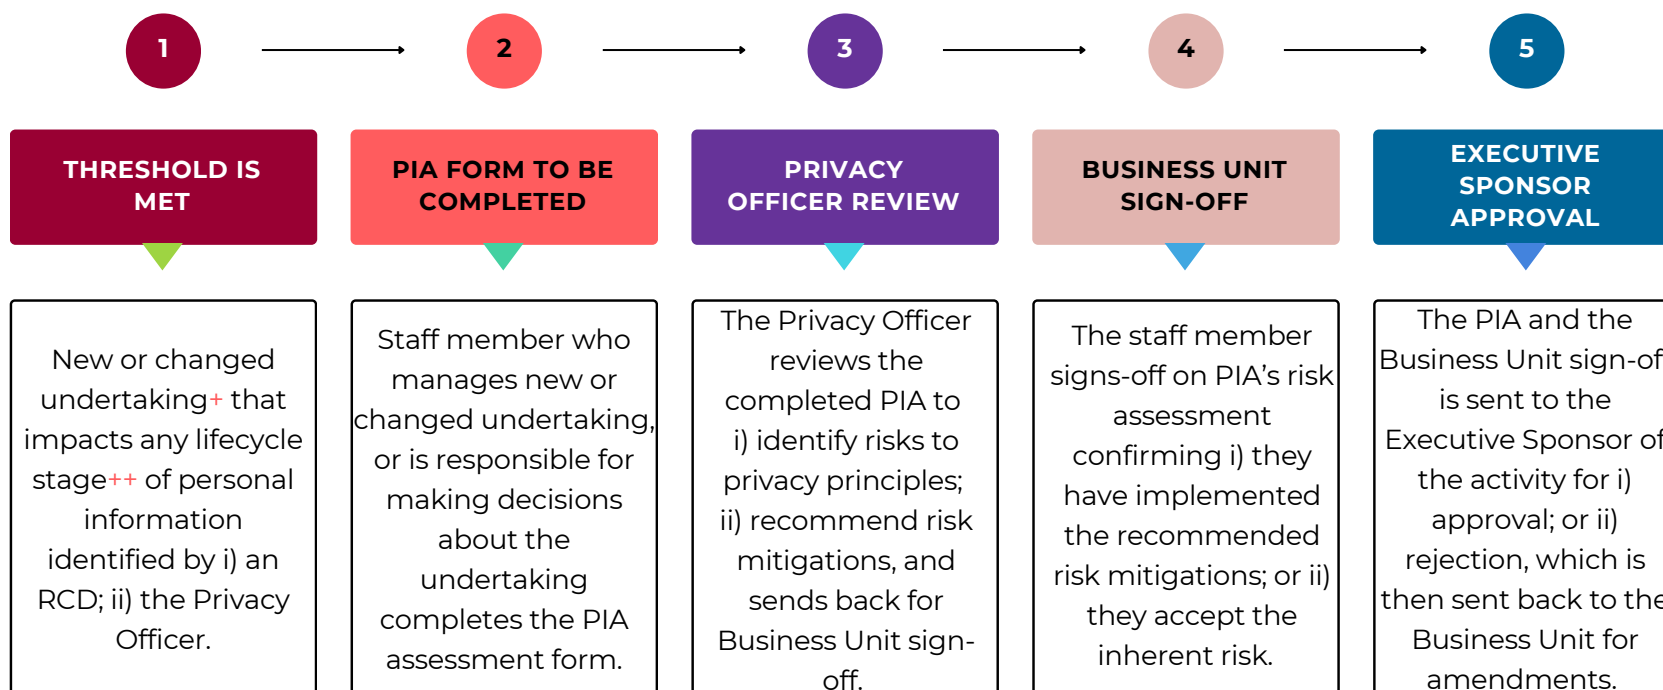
1

2

3

4

5

THRESHOLD IS MET

New or changed undertaking+ that impacts any lifecycle stage++ of personal information identified by i) an RCD; ii) the Privacy Officer.

PIA FORM TO BE COMPLETED

Staff member who manages new or changed undertaking, or is responsible for making decisions about the undertaking completes the PIA assessment form.

PRIVACY OFFICER REVIEW

The Privacy Officer reviews the completed PIA to i) identify risks to privacy principles; ii) recommend risk mitigations, and sends back for Business Unit sign-off.

BUSINESS UNIT SIGN-OFF

The staff member signs-off on PIA's risk assessment confirming i) they have implemented the recommended risk mitigations; or ii) they accept the inherent risk.

EXECUTIVE SPONSOR APPROVAL

The PIA and the Business Unit sign-of is sent to the Executive Sponsor of the activity for i) approval; or ii) rejection, which is then sent back to the Business Unit for amendments.